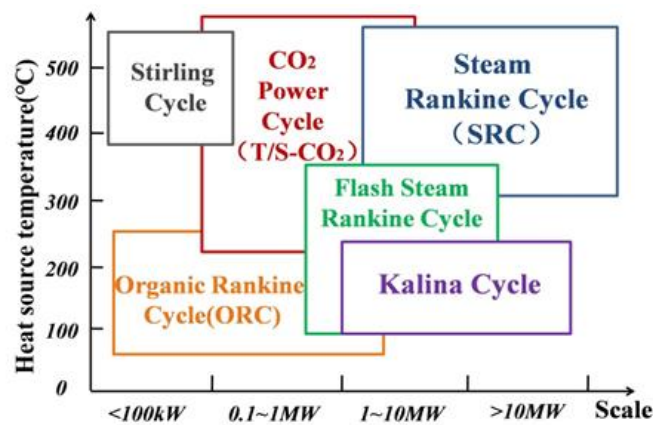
Heat source temperature(℃)

500
400
300
200
100
0

Stirling Cycle

$CO_2$ Power Cycle (T/S-$CO_2$)

Steam Rankine Cycle (SRC)

Flash Steam Rankine Cycle

Organic Rankine Cycle(ORC)

Kalina Cycle

<100kW
0.1~1MW
1~10MW
>10MW
Scale